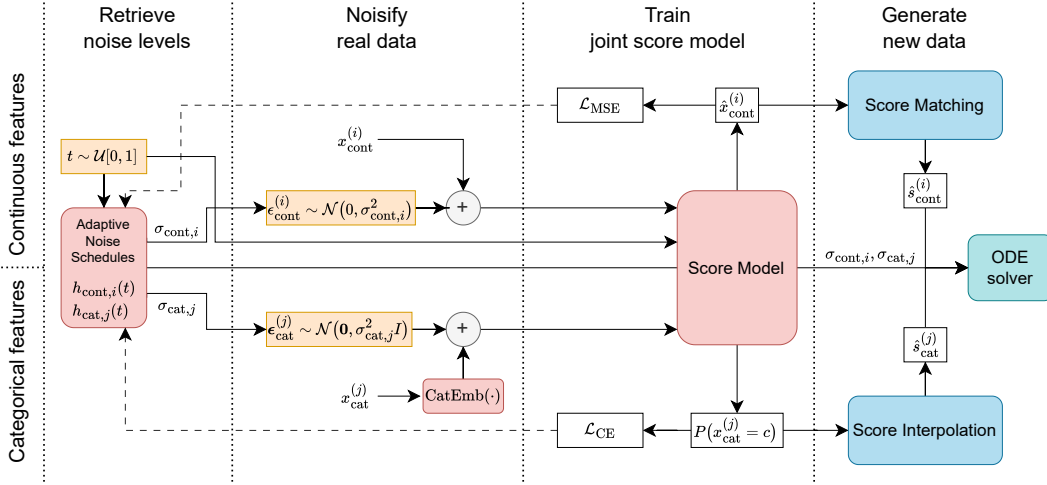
Retrieve noise levels

Noisify real data

Train joint score model

Generate new data

Continuous features

Categorical features

$\mathcal{L}_{\text{MSE}}$

$\hat{x}^{(i)}_{\text{cont}}$

Score Matching

$x^{(i)}_{\text{cont}}$

$t \sim \mathcal{U}[0,1]$

$\hat{s}^{(i)}_{\text{cont}}$

Adaptive Noise Schedules

$h_{\text{cont},i}(t)$

$h_{\text{cat},j}(t)$

$\sigma_{\text{cont},i}$

$\epsilon^{(i)}_{\text{cont}} \sim \mathcal{N}(0, \sigma^2_{\text{cont},i})$

+

Score Model

$\sigma_{\text{cont},i}, \sigma_{\text{cat},j}$

ODE solver

$\sigma_{\text{cat},j}$

$\epsilon^{(j)}_{\text{cat}} \sim \mathcal{N}(\mathbf{0}, \sigma^2_{\text{cat},j} I)$

+

$\hat{s}^{(j)}_{\text{cat}}$

$x^{(j)}_{\text{cat}}$

$\text{CatEmb}(\cdot)$

$\mathcal{L}_{\text{CE}}$

$P(x^{(j)}_{\text{cat}} = c)$

Score Interpolation